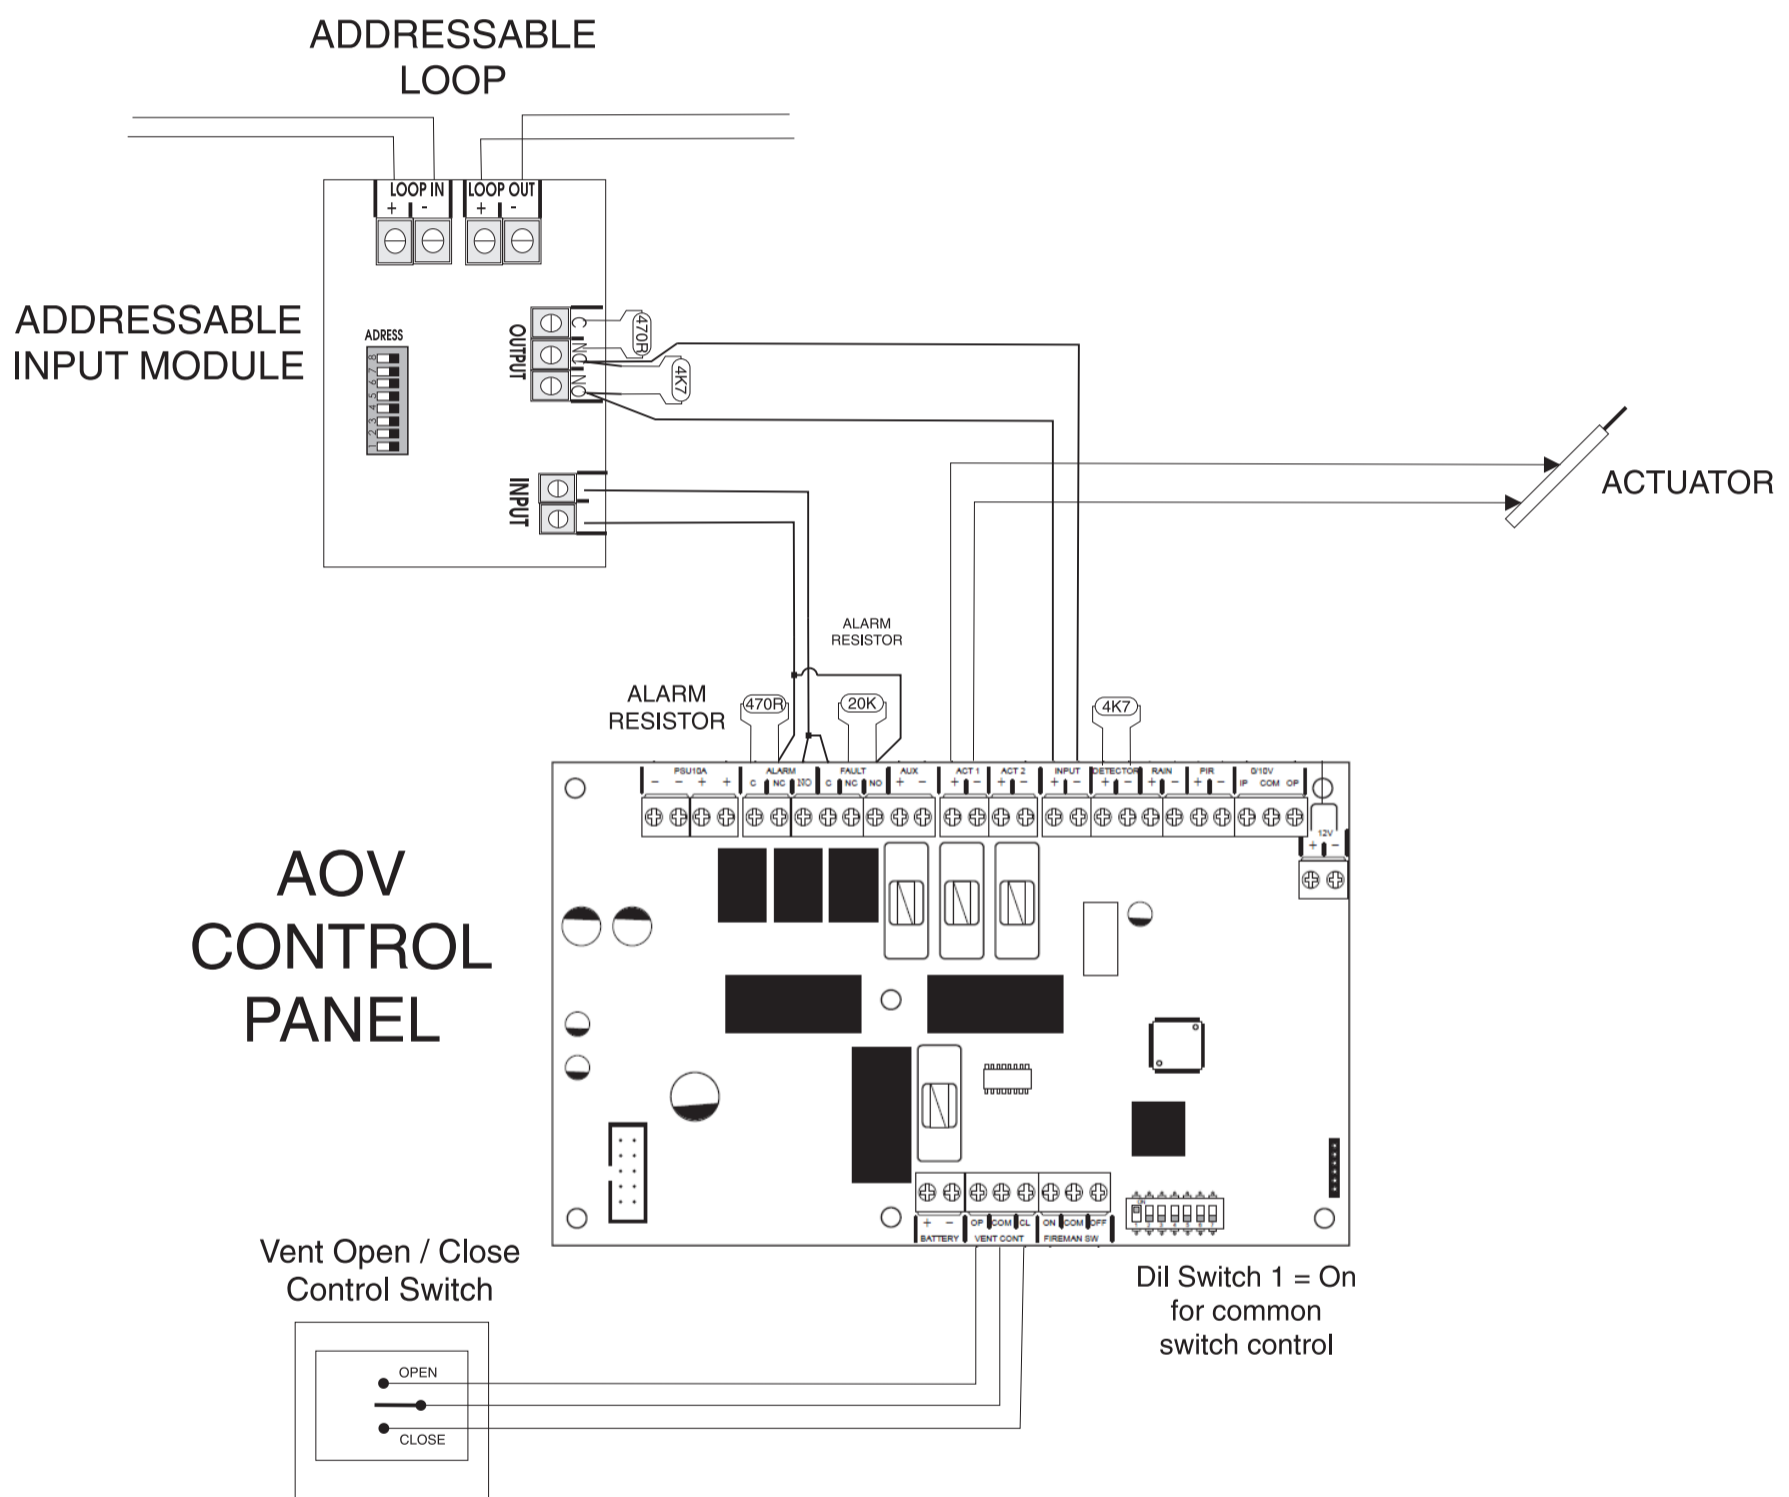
ADDRESSABLE LOOP

LOOP IN
+ -
LOOP OUT
+ -

ADDRESSABLE INPUT MODULE

ADRESS
1 2 3 4 5 6 7 8

OUTPUT
C
NC
NO
470R
4K7

INPUT

ACTUATOR

ALARM RESISTOR

ALARM RESISTOR

470R
20K
4K7

PSU10A
- - + +
ALARM
C NC NO
FAULT
C NC NO
AUX
+ -
ACT 1
+ -
ACT 2
+ -
INPUT
+ -
DETECTOR
+ -
RAIN
+ -
PIR
+ -
0/10V
IP COM OP

12V
+ -

AOV CONTROL PANEL

+ -
BATTERY
OP COM CL
VENT CONT
ON COM OFF
FIREMAN SW

Vent Open / Close Control Switch

OPEN
CLOSE

Dil Switch 1 = On for common switch control